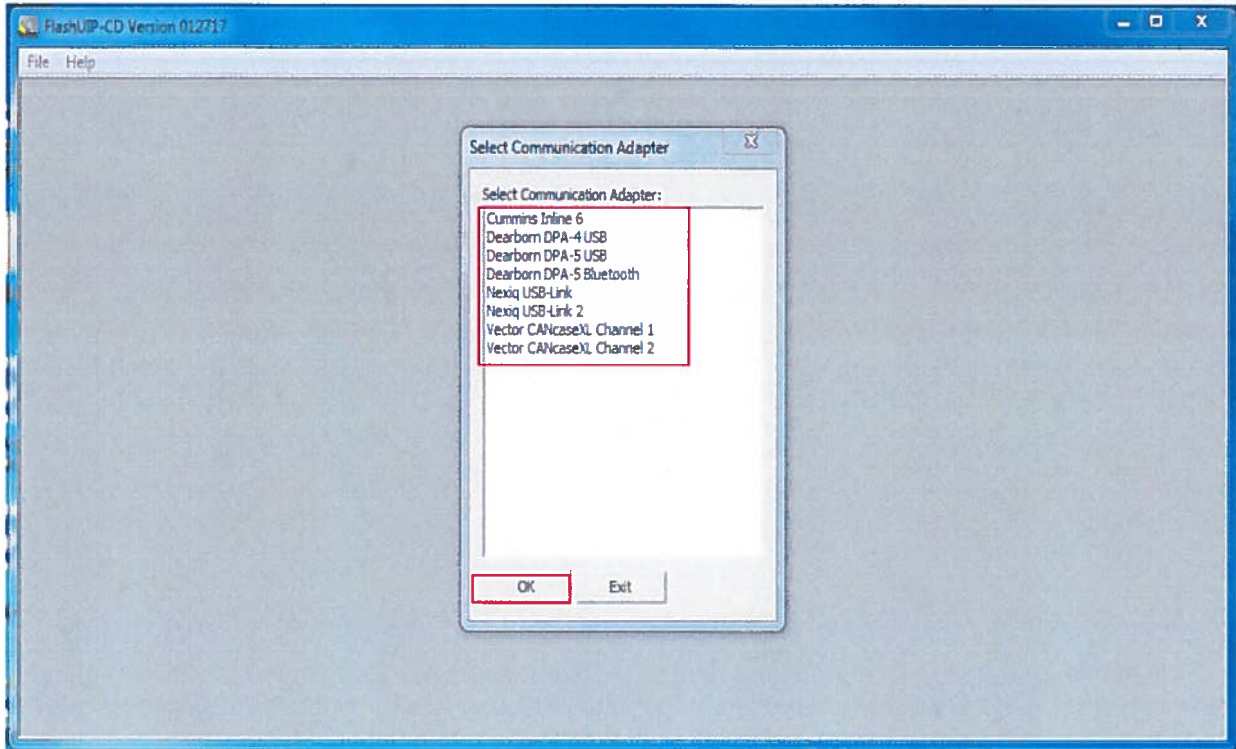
FlashUIP-CD Version 012717

File Help

Select Communication Adapter

Select Communication Adapter:

Cummins Inline 6
Dearborn DPA-4 USB
Dearborn DPA-5 USB
Dearborn DPA-5 Bluetooth
Nexiq USB-Link
Nexiq USB-Link 2
Vector CANcaseXL Channel 1
Vector CANcaseXL Channel 2

OK
Exit